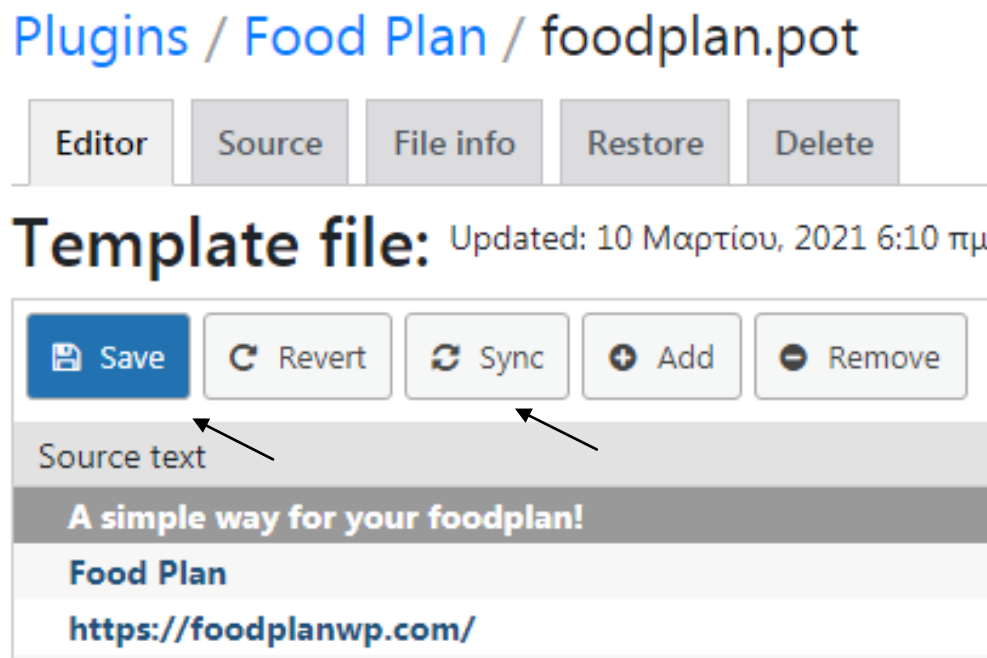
Plugins / Food Plan / foodplan.pot

Editor | Source | File info | Restore | Delete

Template file: Updated: 10 Μαρτίου, 2021 6:10 πμ

Save | Revert | Sync | Add | Remove

Source text

A simple way for your foodplan!

Food Plan

https://foodplanwp.com/